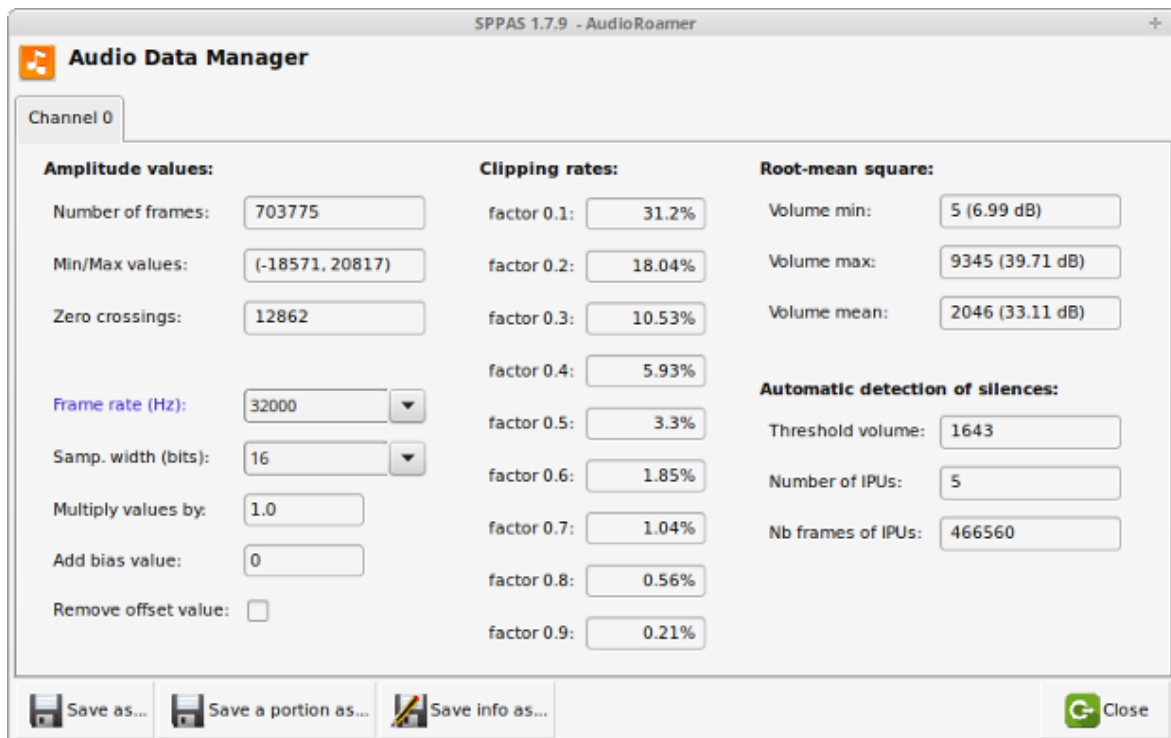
SPPAS 1.7.9 - AudioRoamer

Audio Data Manager

Channel 0

Amplitude values:

Number of frames: 703775

Min/Max values: (-18571, 20817)

Zero crossings: 12862

Frame rate (Hz): 32000

Samp. width (bits): 16

Multiply values by: 1.0

Add bias value: 0

Remove offset value:

Clipping rates:

factor 0.1: 31.2%

factor 0.2: 18.04%

factor 0.3: 10.53%

factor 0.4: 5.93%

factor 0.5: 3.3%

factor 0.6: 1.85%

factor 0.7: 1.04%

factor 0.8: 0.56%

factor 0.9: 0.21%

Root-mean square:

Volume min: 5 (6.99 dB)

Volume max: 9345 (39.71 dB)

Volume mean: 2046 (33.11 dB)

Automatic detection of silences:

Threshold volume: 1643

Number of IPUs: 5

Nb frames of IPUs: 466560

Save as...

Save a portion as...

Save info as...

Close